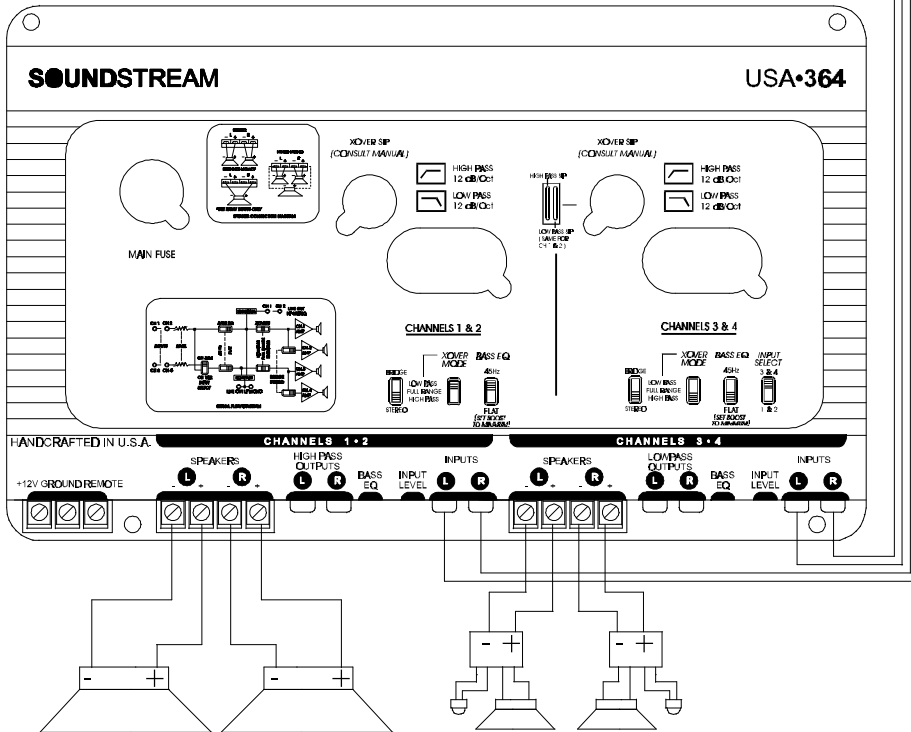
SOUNDSTREAM

USA•364

XOVER SIP
(CONSULT MANUAL)

HIGH PASS
12 dB/Oct

LOW PASS
12 dB/Oct

XOVER SIP
(CONSULT MANUAL)

HIGH PASS SIP

LOW PASS SIP
(SAME FOR C-1 & 2)

HIGH PASS
12 dB/Oct

LOW PASS
12 dB/Oct

MAIN FUSE

CHANNELS 1 & 2

BRIDGE
STEREO

XOVER MODE
LOW PASS
FULL RANGE
HIGH PASS

BASS EQ
45Hz
FLAT
(SET BOOST TO MINIMUM)

CHANNELS 3 & 4

BRIDGE
STEREO

XOVER MODE
LOW PASS
FULL RANGE
HIGH PASS

BASS EQ
45Hz
FLAT
(SET BOOST TO MINIMUM)

INPUT SELECT
3 & 4
1 & 2

HANDCRAFTED IN U.S.A.

CHANNELS 1•2

CHANNELS 3•4

+12V GROUND REMOTE

SPEAKERS
- L + - R +

HIGH PASS OUTPUTS
L R

BASS EQ

INPUT LEVEL

INPUTS
L R

SPEAKERS
- L + - R +

LOW PASS OUTPUTS
L R

BASS EQ

INPUT LEVEL

INPUTS
L R

- +

- +

- +

- +